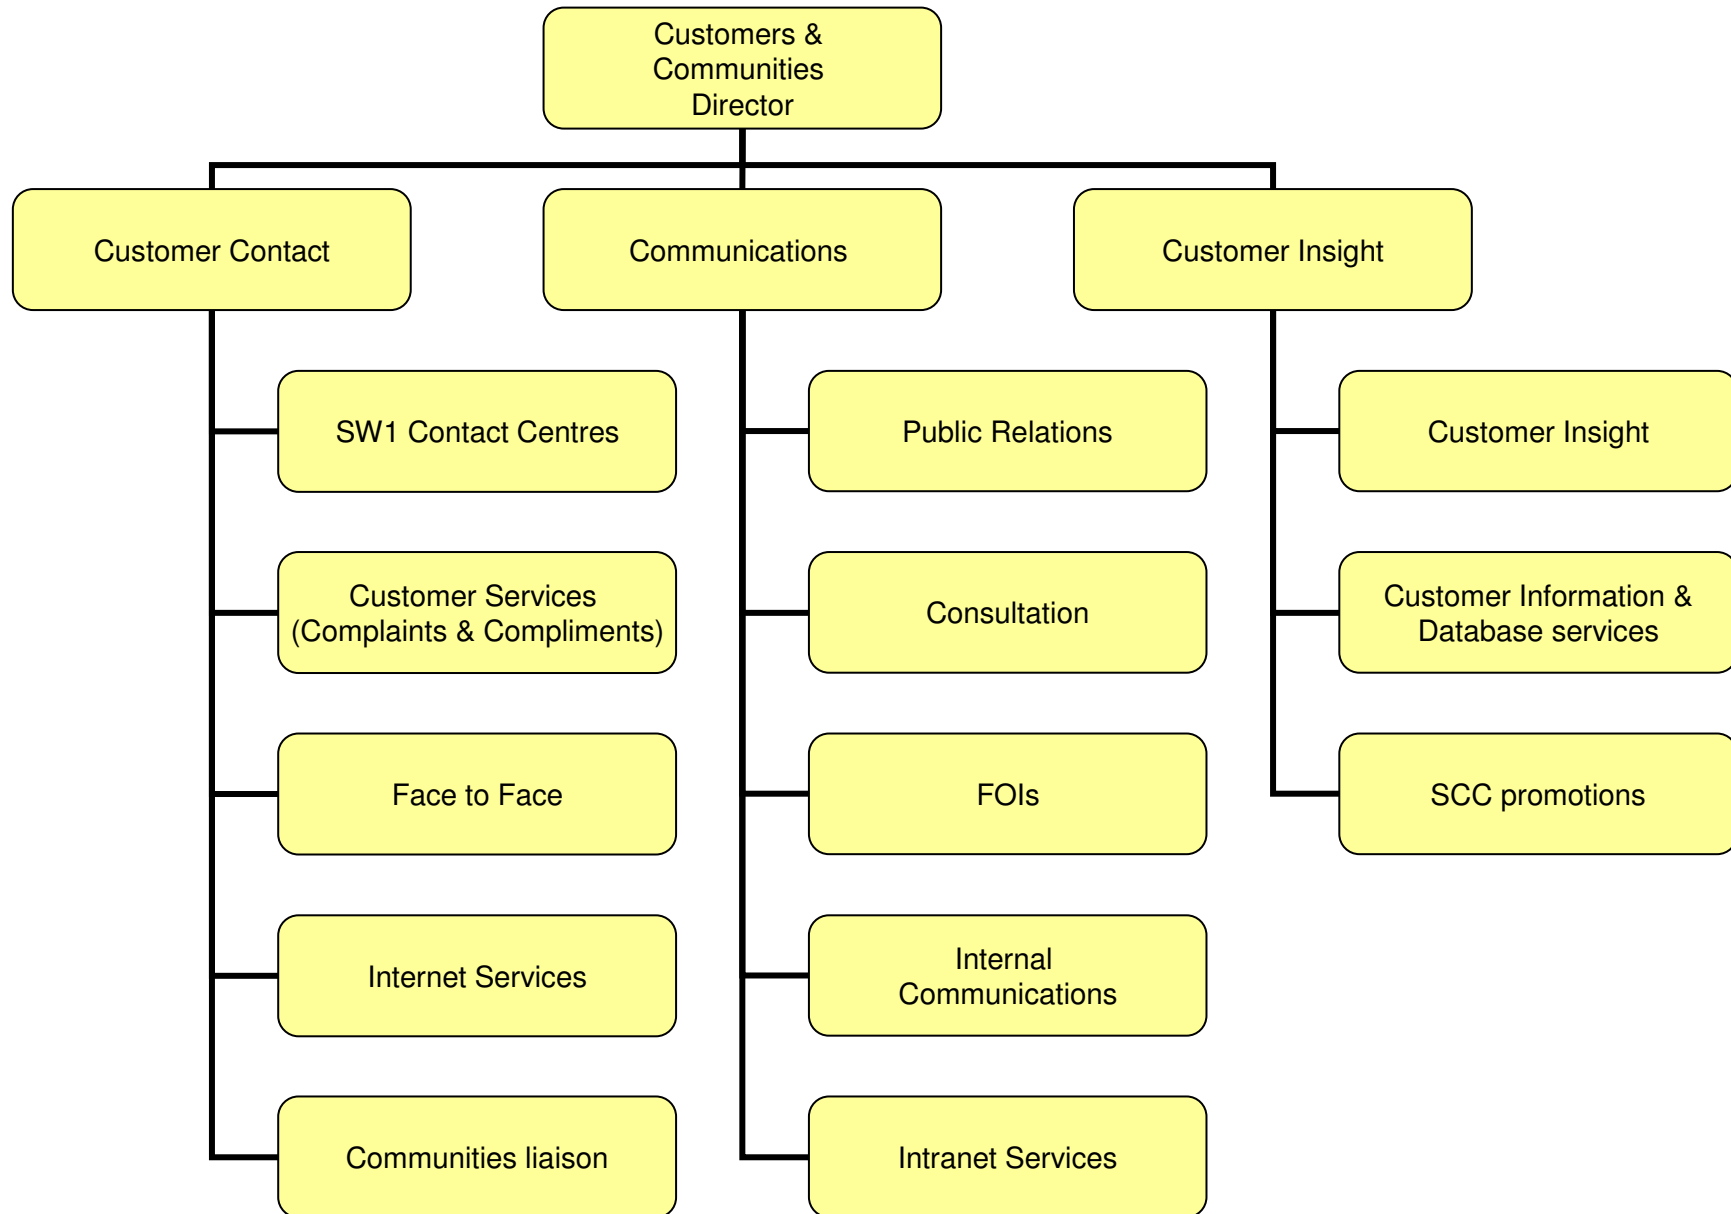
Customers & Communities Director

Customer Contact

Communications

Customer Insight

SW1 Contact Centres

Customer Services (Complaints & Compliments)

Face to Face

Internet Services

Communities liaison

Public Relations

Consultation

FOIs

Internal Communications

Intranet Services

Customer Insight

Customer Information & Database services

SCC promotions